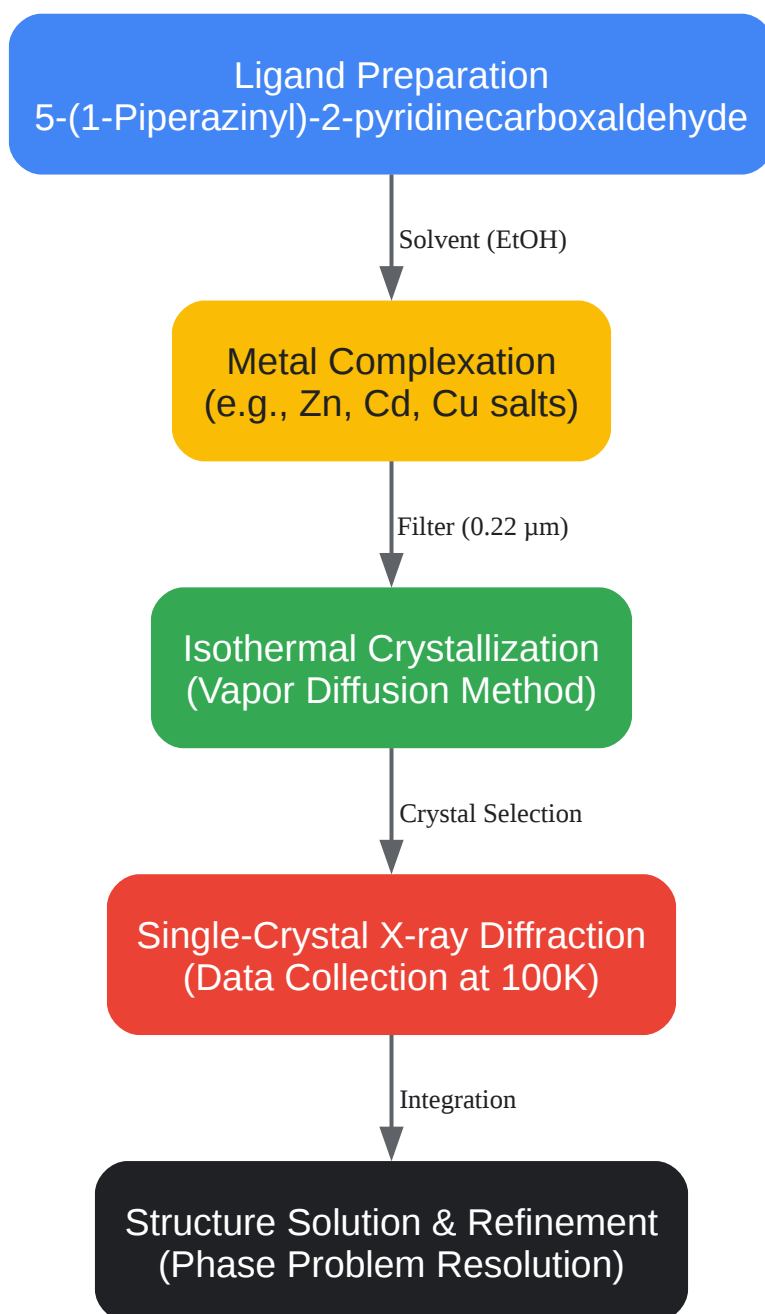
Ligand Preparation
5-(1-Piperazinyl)-2-pyridinecarboxaldehyde

Solvent (EtOH)

Metal Complexation
(e.g., Zn, Cd, Cu salts)

Filter (0.22 µm)

Isothermal Crystallization
(Vapor Diffusion Method)

Crystal Selection

Single-Crystal X-ray Diffraction
(Data Collection at 100K)

Integration

Structure Solution & Refinement
(Phase Problem Resolution)